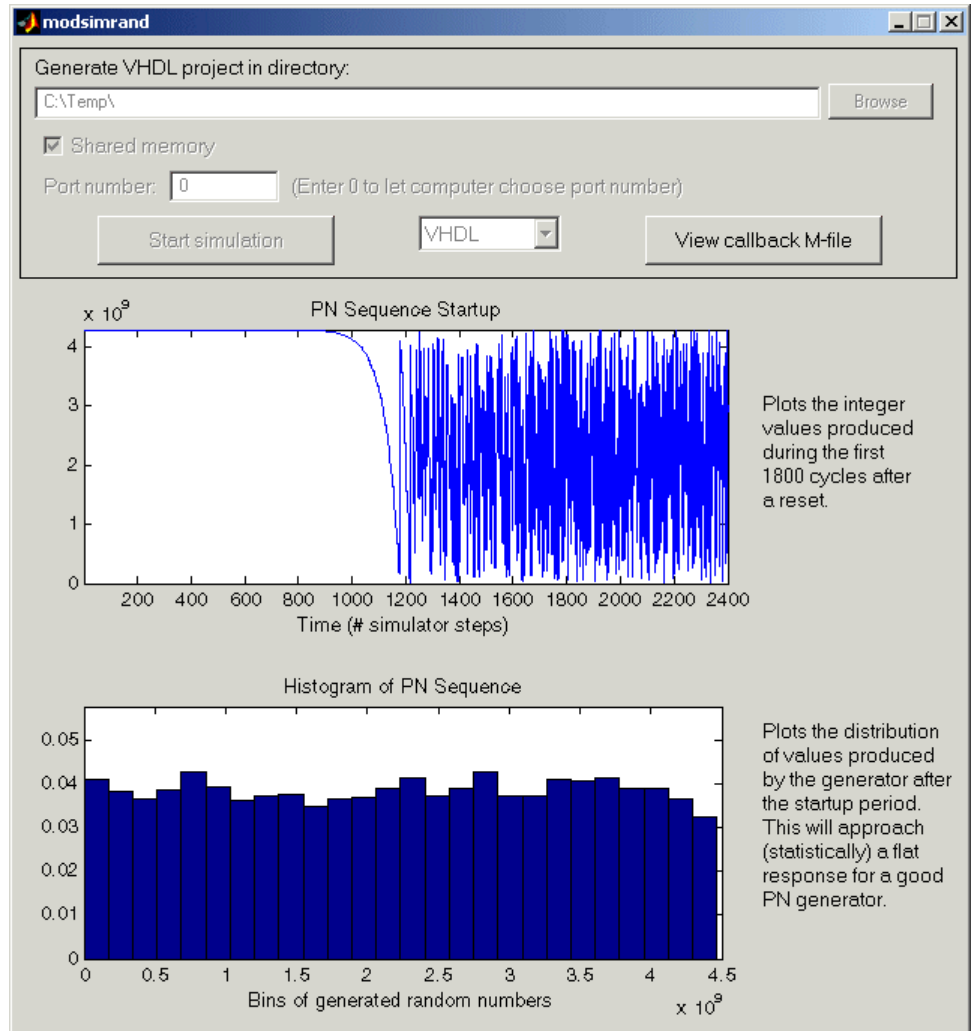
modsimrand

Generate VHDL project in directory:

C:\Temp\

Browse

Shared memory

Port number: 0 (Enter 0 to let computer choose port number)

Start simulation

VHDL

View callback M-file

PN Sequence Startup

x $10^9$

4

3

2

1

0

200 400 600 800 1000 1200 1400 1600 1800 2000 2200 2400

Time (# simulator steps)

Plots the integer values produced during the first 1800 cycles after a reset.

Histogram of PN Sequence

0.05

0.04

0.03

0.02

0.01

0

0 0.5 1 1.5 2 2.5 3 3.5 4 4.5

Bins of generated random numbers

x $10^9$

Plots the distribution of values produced by the generator after the startup period. This will approach (statistically) a flat response for a good PN generator.